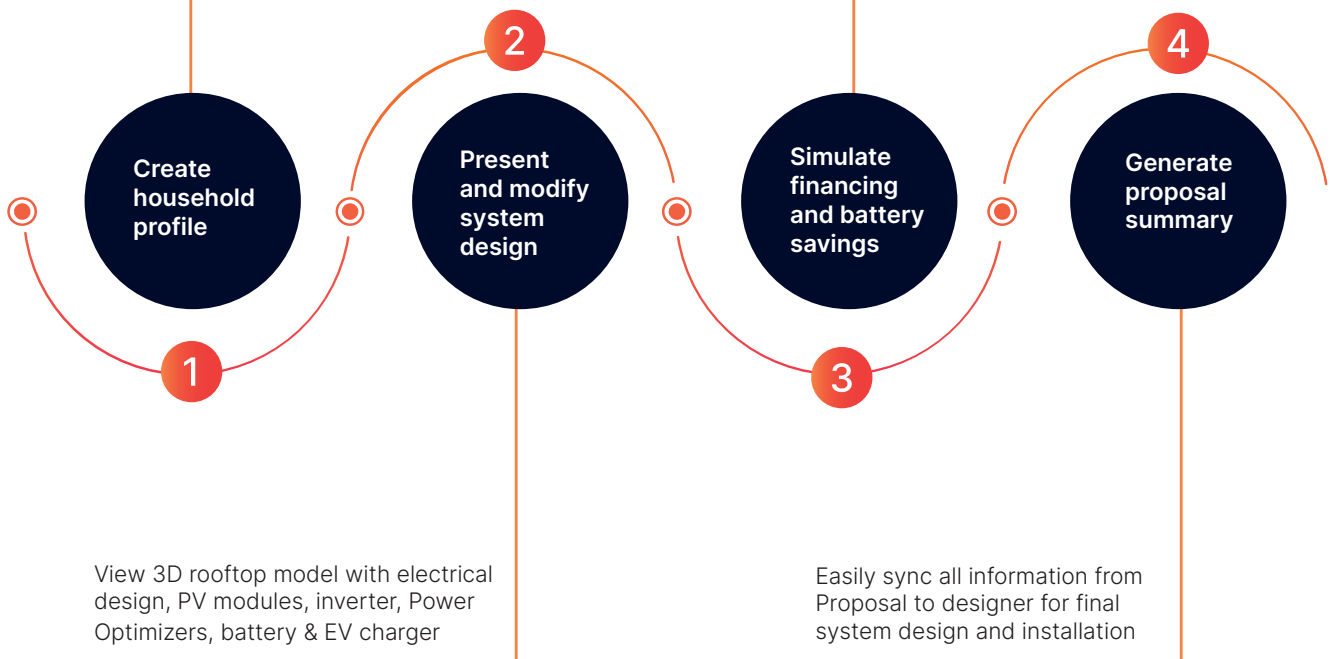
2

4

Create household profile

Present and modify system design

Simulate financing and battery savings

Generate proposal summary

1

3

View 3D rooftop model with electrical design, PV modules, inverter, Power Optimizers, battery & EV charger

Easily sync all information from Proposal to designer for final system design and installation